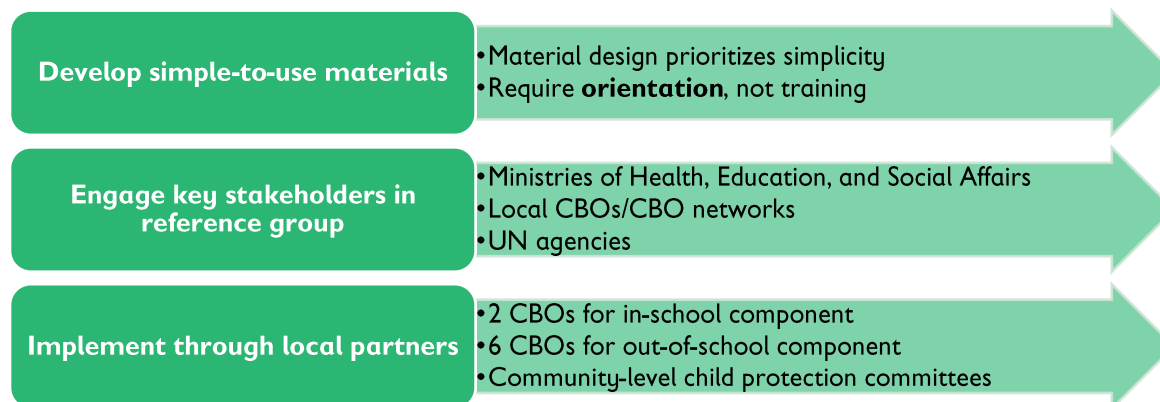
Develop simple-to-use materials

•Material design prioritizes simplicity
•Require **orientation**, not training

Engage key stakeholders in reference group

•Ministries of Health, Education, and Social Affairs
•Local CBOs/CBO networks
•UN agencies

Implement through local partners

•2 CBOs for in-school component
•6 CBOs for out-of-school component
•Community-level child protection committees